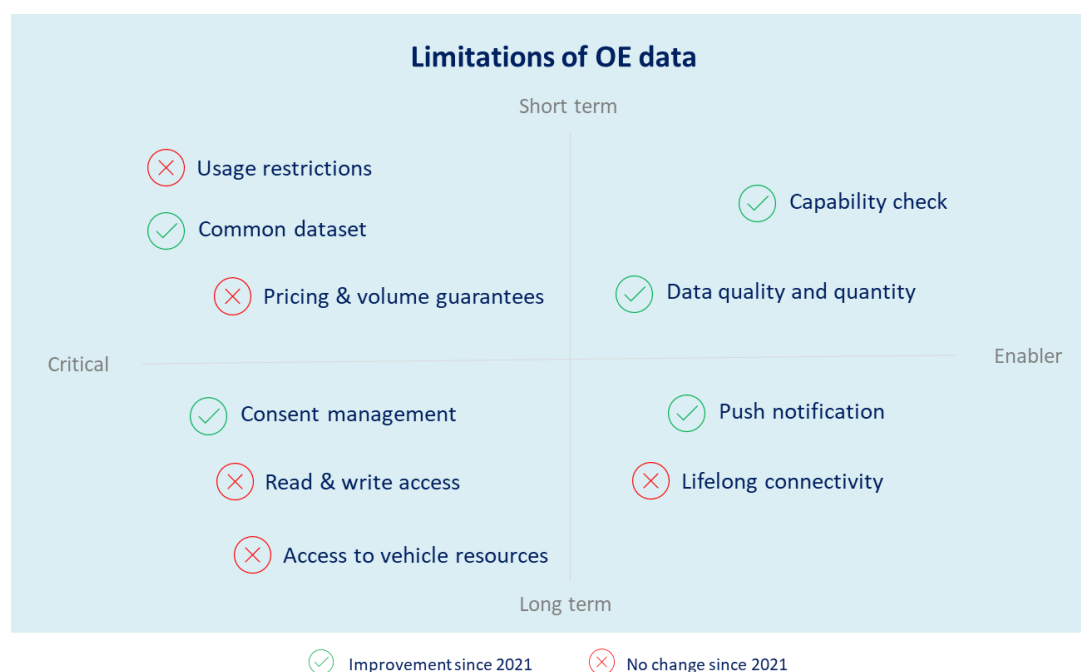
Limitations of OE data

Short term

Usage restrictions

Common dataset

Pricing & volume guarantees

Capability check

Data quality and quantity

Critical

Enabler

Consent management

Read & write access

Access to vehicle resources

Push notification

Lifelong connectivity

Long term

Improvement since 2021

No change since 2021